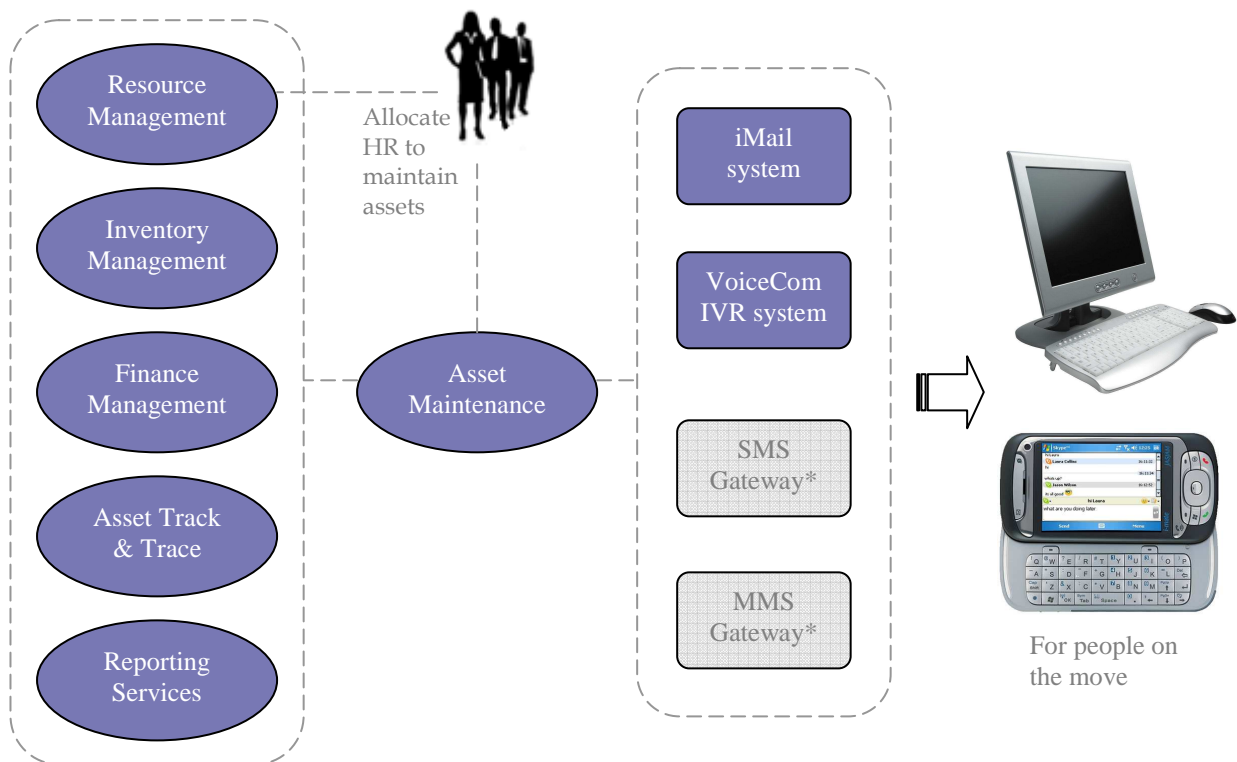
Resource Management

Inventory Management

Finance Management

Asset Track & Trace

Reporting Services

Allocate HR to maintain assets

Asset Maintenance

iMail system

VoiceCom IVR system

SMS Gateway*

MMS Gateway*

For people on the move